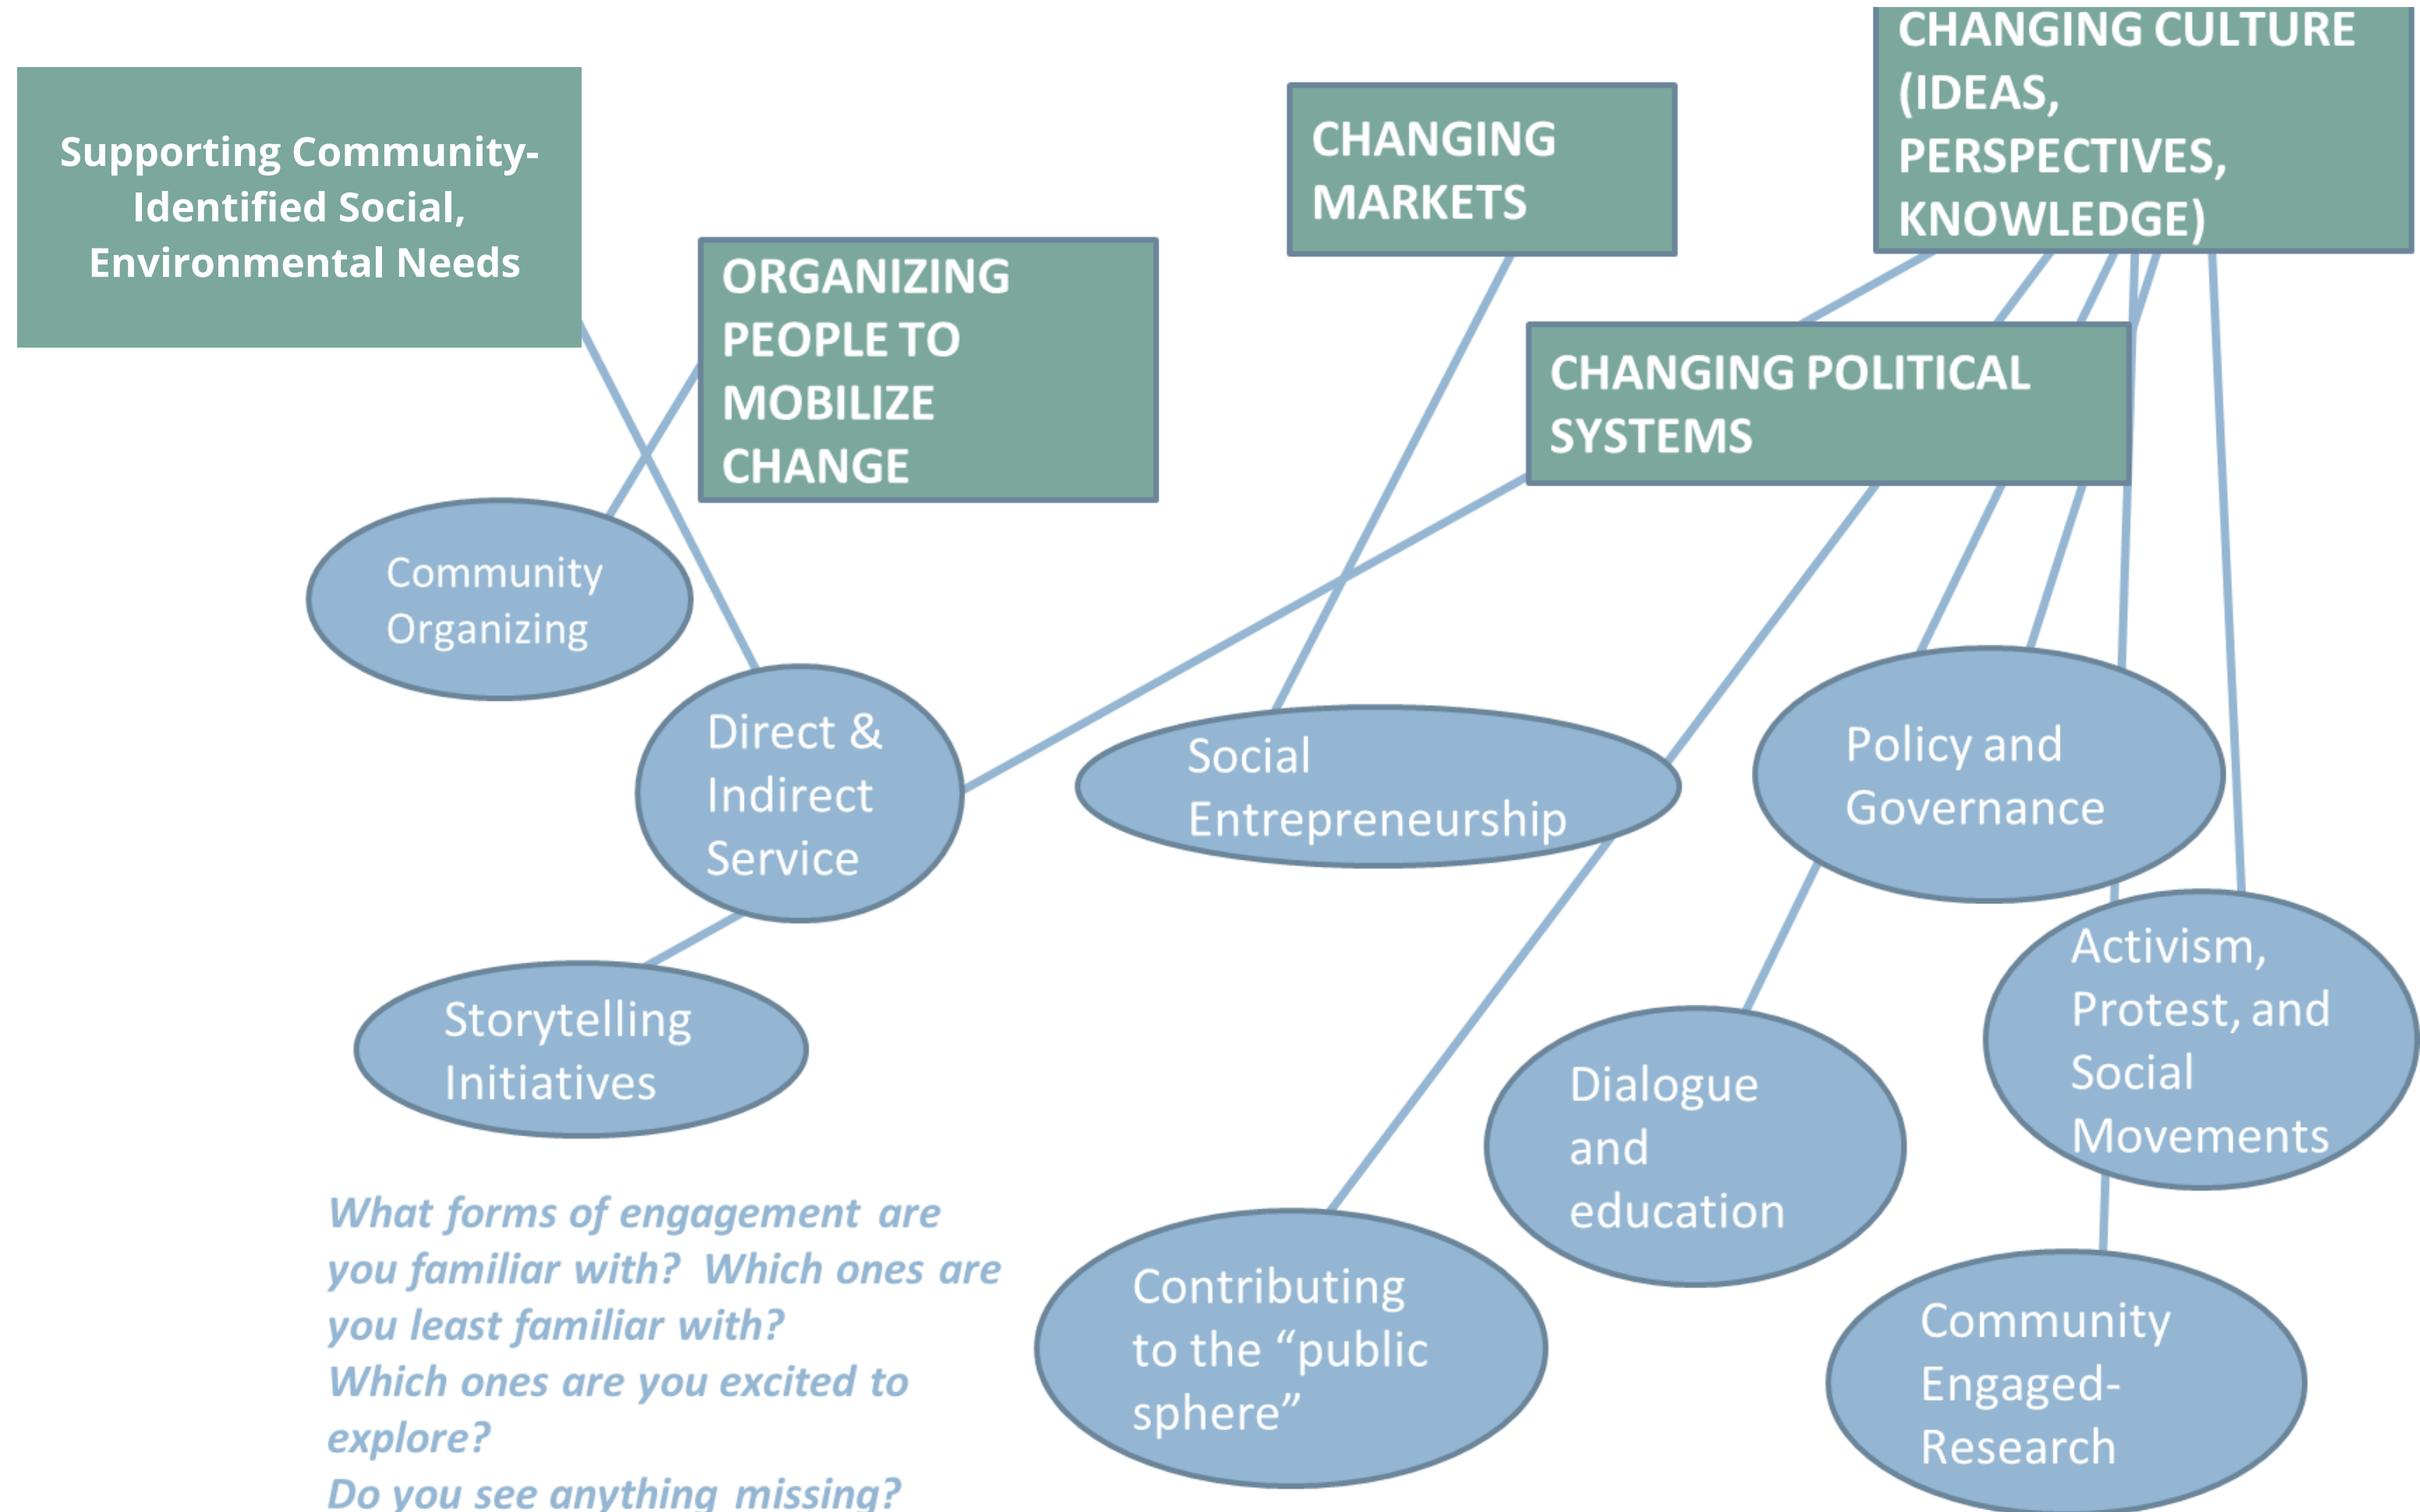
Supporting Community-Identified Social, Environmental Needs

ORGANIZING PEOPLE TO MOBILIZE CHANGE

CHANGING MARKETS

CHANGING CULTURE (IDEAS, PERSPECTIVES, KNOWLEDGE)

CHANGING POLITICAL SYSTEMS

Community Organizing

Direct & Indirect Service

Social Entrepreneurship

Policy and Governance

Storytelling Initiatives

Activism, Protest, and Social Movements

Dialogue and education

Contributing to the "public sphere"

Community Engaged-Research

What forms of engagement are you familiar with? Which ones are you least familiar with? Which ones are you excited to explore? Do you see anything missing?